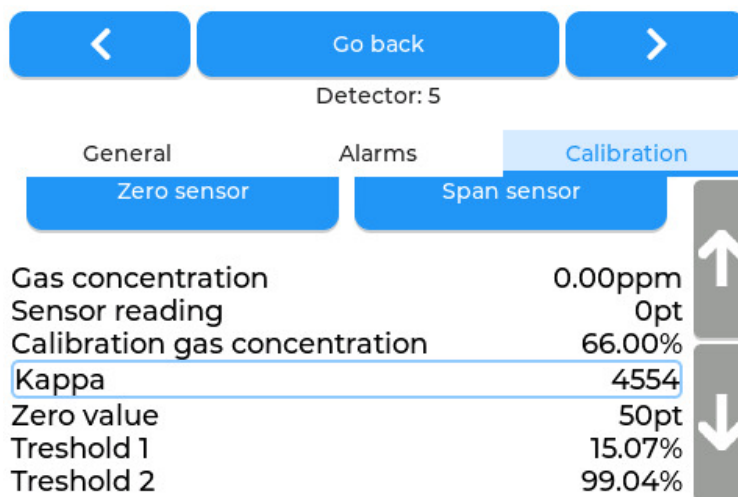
<

Go back

>

Detector: 5

General

Alarms

Calibration

Zero sensor

Span sensor

| | |
|---|---|
| Gas concentration | 0.00ppm |
| Sensor reading | 0pt |
| Calibration gas concentration | 66.00% |
| Kappa | 4554 |
| Zero value | 50pt |
| Treshold 1 | 15.07% |
| Treshold 2 | 99.04% |